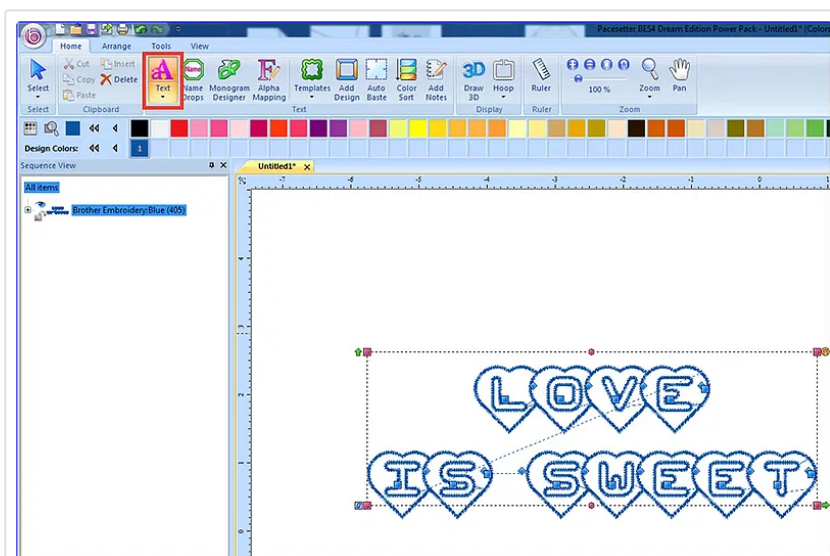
Pacesetter BES4 Dream Edition Power Pack - Untitled1* (Colo

Home Arrange Tools View

Select Cut Copy Paste Insert Delete Text Name Drops Monogram Designer Alpha Mapping Templates Add Design Auto Baste Color Sort Add Notes Draw 3D Hoop Ruler 100 % Zoom Pan

Select Clipboard Text Display Ruler Zoom

Design Colors: 1

Sequence View

All items

Brother Embroidery:Blue (405)

Untitled1*

LOVE

IS SWEET